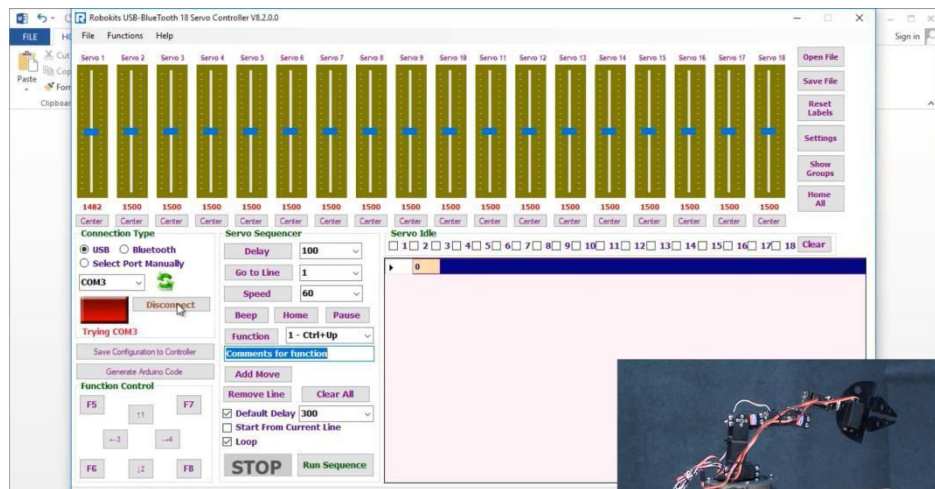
FILE
Cut
Copy
Paste
Format
Clipboard
Sign in

Robokits USB-BlueTooth 18 Servo Controller V8.2.0.0
File Functions Help

| Servo 1 | Servo 2 | Servo 3 | Servo 4 | Servo 5 | Servo 6 | Servo 7 | Servo 8 | Servo 9 | Servo 10 | Servo 11 | Servo 12 | Servo 13 | Servo 14 | Servo 15 | Servo 16 | Servo 17 | Servo 18 |
|---|---|---|---|---|---|---|---|---|---|---|---|---|---|---|---|---|---|
| 1482 | 1500 | 1500 | 1500 | 1500 | 1500 | 1500 | 1500 | 1500 | 1500 | 1500 | 1500 | 1500 | 1500 | 1500 | 1500 | 1500 | 1500 |
| Center | Center | Center | Center | Center | Center | Center | Center | Center | Center | Center | Center | Center | Center | Center | Center | Center | Center |

Open File
Save File
Reset Labels
Settings
Show Groups
Home All

Connection Type
USB Bluetooth
Select Port Manually
COM3
Disconnect
Trying COM3
Save Configuration to Controller
Generate Arduino Code
Function Control
F5 F7 ↑1 ←3 →4 F6 ↓2 F8

Servo Sequencer
Delay 100
Go to Line 1
Speed 60
Beep Home Pause
Function 1 - Ctrl+Up
Comments for function
Add Move
Remove Line Clear All
Default Delay 300
Start From Current Line
Loop
STOP Run Sequence

Servo Idle
1 2 3 4 5 6 7 8 9 10 11 12 13 14 15 16 17 18 Clear
0